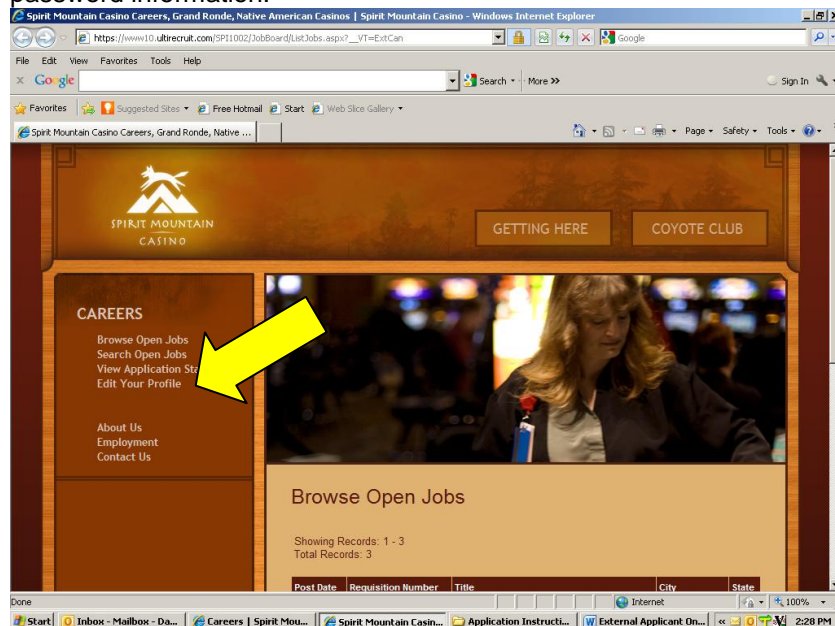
password information.

Spirit Mountain Casino Careers, Grand Ronde, Native American Casinos | Spirit Mountain Casino - Windows Internet Explorer

https://www10.ultirecruit.com/SPI1002/JobBoard/ListJobs.aspx?__VT=ExtCan

Google

File Edit View Favorites Tools Help

Google

Search · More »

Sign In

Favorites Suggested Sites · Free Hotmail Start Web Slice Gallery ·

Spirit Mountain Casino Careers, Grand Ronde, Native ...

Page · Safety · Tools ·

SPIRIT MOUNTAIN CASINO

GETTING HERE

COYOTE CLUB

CAREERS

Browse Open Jobs
Search Open Jobs
View Application Sta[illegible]
Edit Your Profile

About Us
Employment
Contact Us

Browse Open Jobs

Showing Records: 1 - 3
Total Records: 3

| Post Date | Requisition Number | Title | City | State |
|---|---|---|---|---|

Done

Internet

100%

Start | Inbox - Mailbox - Da... | Careers | Spirit Mou... | Spirit Mountain Casin... | Application Instructi... | External Applicant On... | 2:28 PM